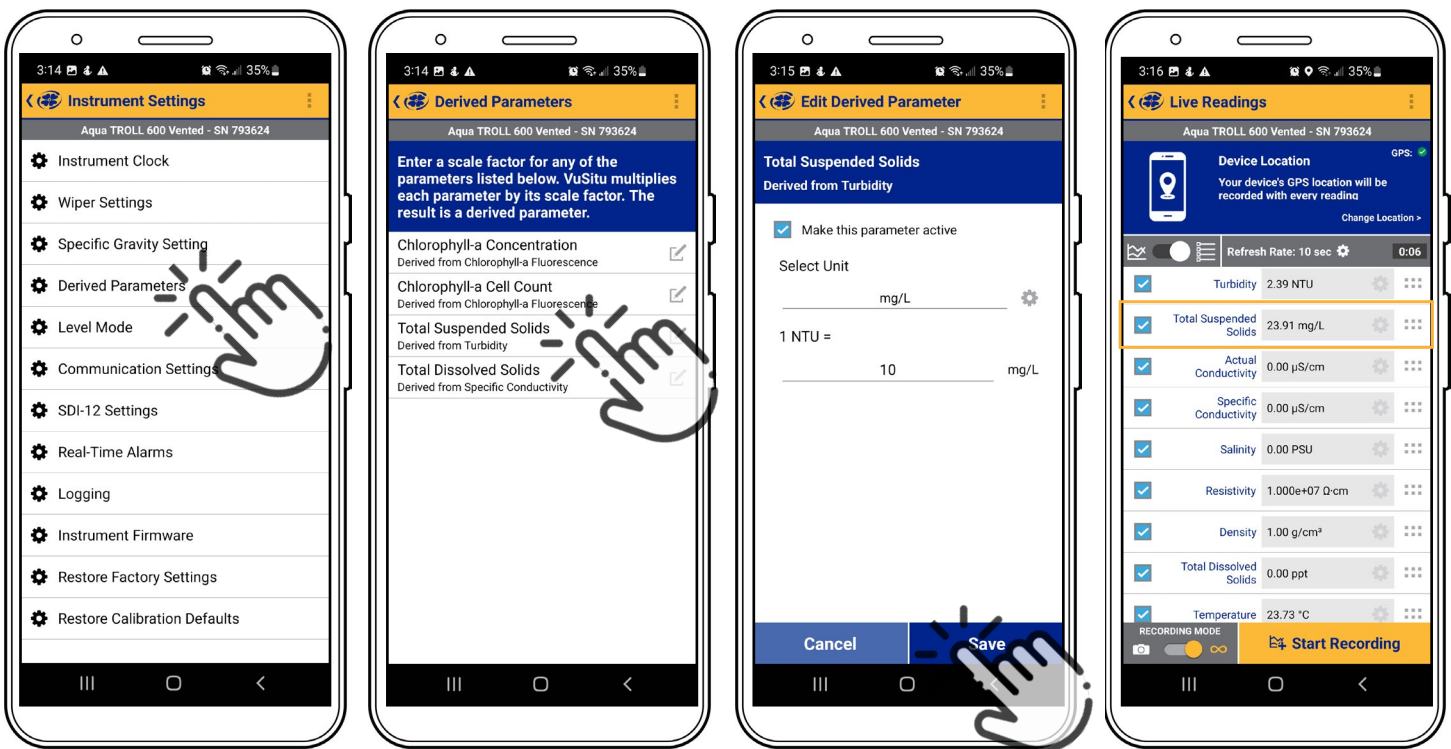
3:14 35%

Instrument Settings

Aqua TROLL 600 Vented - SN 793624

Instrument Clock

Wiper Settings

Specific Gravity Setting

Derived Parameters

Level Mode

Communication Settings

SDI-12 Settings

Real-Time Alarms

Logging

Instrument Firmware

Restore Factory Settings

Restore Calibration Defaults

3:14 35%

Derived Parameters

Aqua TROLL 600 Vented - SN 793624

Enter a scale factor for any of the parameters listed below. VuSitu multiplies each parameter by its scale factor. The result is a derived parameter.

Chlorophyll-a Concentration
Derived from Chlorophyll-a Fluorescence

Chlorophyll-a Cell Count
Derived from Chlorophyll-a Fluorescence

Total Suspended Solids
Derived from Turbidity

Total Dissolved Solids
Derived from Specific Conductivity

3:15 35%

Edit Derived Parameter

Aqua TROLL 600 Vented - SN 793624

Total Suspended Solids
Derived from Turbidity

Make this parameter active

Select Unit

mg/L

1 NTU =

10 mg/L

Cancel

Save

3:16 35%

Live Readings

Aqua TROLL 600 Vented - SN 793624

Device Location

GPS:

Your device's GPS location will be recorded with every reading

Change Location >

Refresh Rate: 10 sec

0:06

| Turbidity | 2.39 NTU |
|---|---|
| Total Suspended Solids | 23.91 mg/L |
| Actual Conductivity | 0.00 µS/cm |
| Specific Conductivity | 0.00 µS/cm |
| Salinity | 0.00 PSU |
| Resistivity | 1.000e+07 Ω·cm |
| Density | 1.00 g/cm³ |
| Total Dissolved Solids | 0.00 ppt |
| Temperature | 23.73 °C |

RECORDING MODE

Start Recording